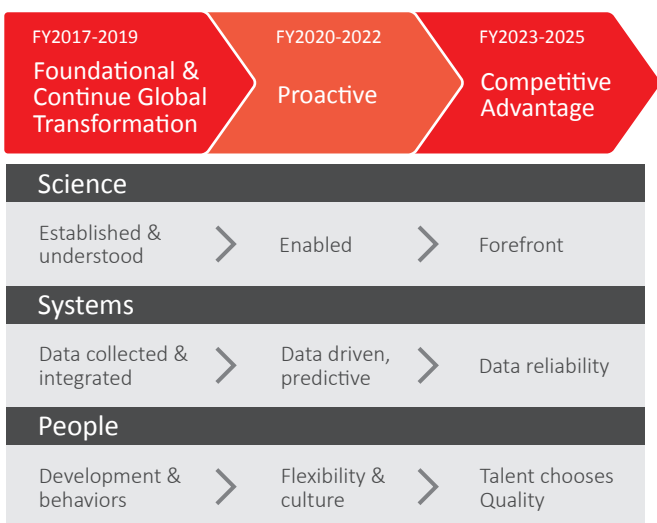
FY2017-2019
Foundational & Continue Global Transformation

FY2020-2022
Proactive

FY2023-2025
Competitive Advantage

Science

Established & understood

Enabled

Forefront

Systems

Data collected & integrated

Data driven, predictive

Data reliability

People

Development & behaviors

Flexibility & culture

Talent chooses Quality